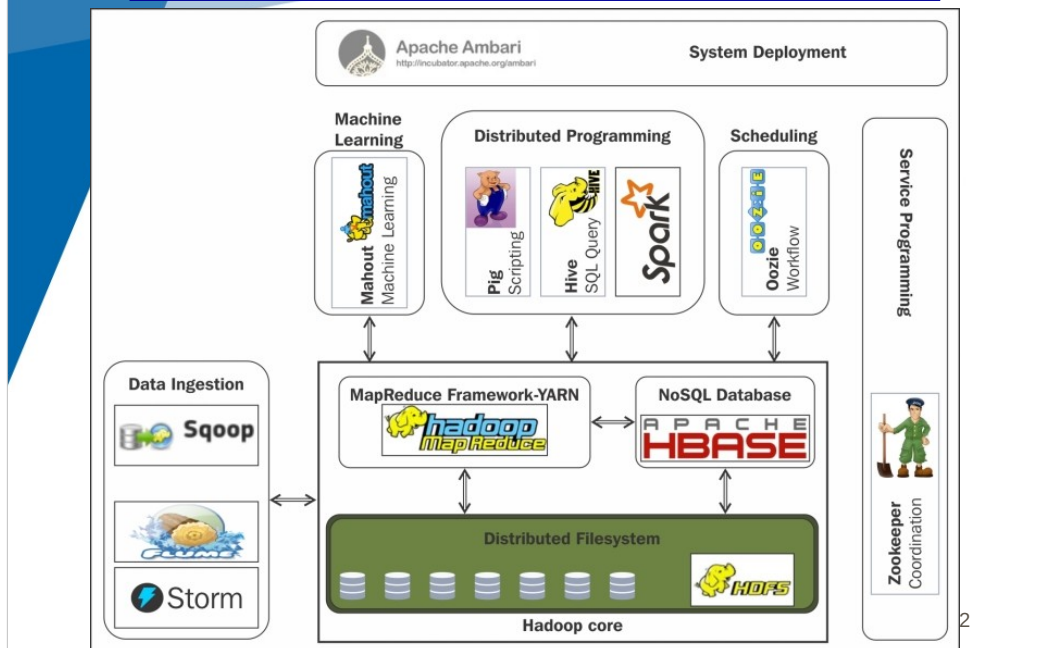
Apache Ambari
http://incubator.apache.org/ambari

System Deployment

Machine Learning

mahout

Mahout Machine Learning

Distributed Programming

HIVE

Pig Scripting

Hive SQL Query

Spark

Scheduling

OOZIE

Oozie Workflow

Service Programming

Data Ingestion

Sqoop

Flume

Storm

MapReduce Framework-YARN

hadoop Map Reduce

NoSQL Database

APACHE HBASE

Distributed Filesystem

HDFS

Hadoop core

Zookeeper Coordination

2